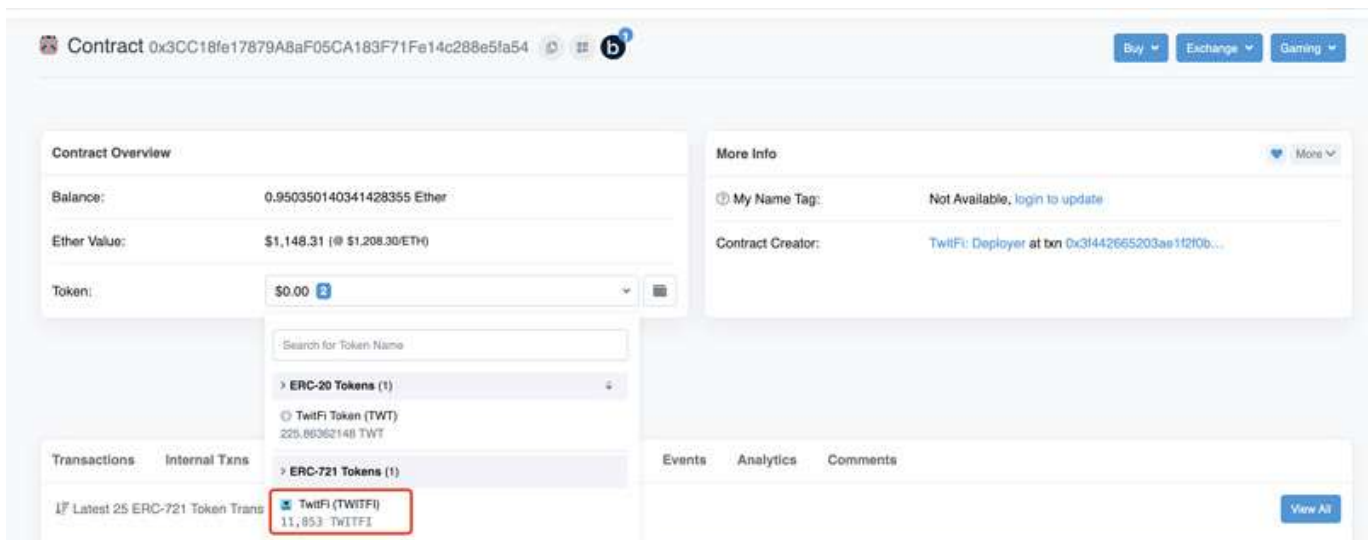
Contract 0x3CC18fe17879A8aF05CA183F71Fe14c288e5fa54

Buy Exchange Gaming

Contract Overview

Balance: 0.950350140341428355 Ether

Ether Value: $1,148.31 (@ $1,208.30/ETH)

Token: $0.00 2

Search for Token Name

> ERC-20 Tokens (1)

TwitFi Token (TWT)
225.86362148 TWT

> ERC-721 Tokens (1)

TwitFi (TWITFI)
11,853 TWITFI

More Info

More

My Name Tag: Not Available, login to update

Contract Creator: TwitFi: Deployer at txn 0x3f442665203ae1f2f0b...

Transactions Internal Txns Events Analytics Comments

Latest 25 ERC-721 Token Trans

View All